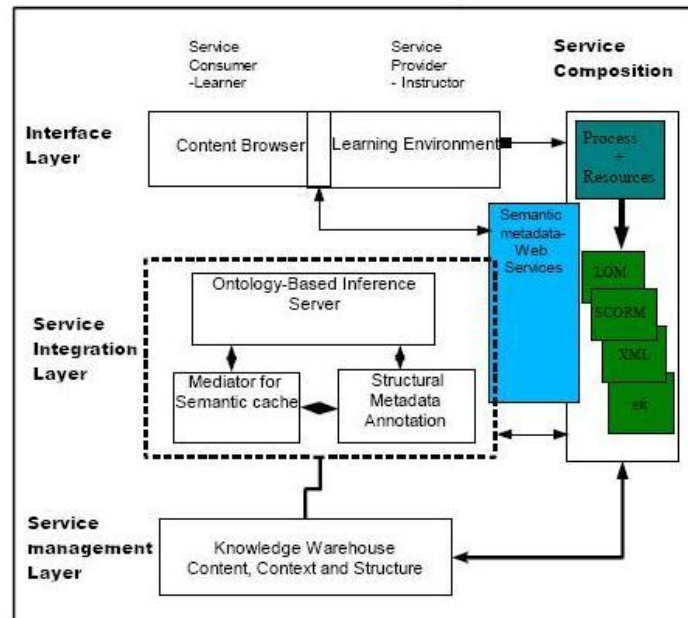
Service Consumer -Learner

Service Provider - Instructor

Service Composition

Interface Layer

Content Browser

Learning Environment

Process + Resources

Semantic metadata-Web Services

LOM

SCORM

XML

etc

Ontology-Based Inference Server

Service Integration Layer

Mediator for Semantic cache

Structural Metadata Annotation

Service management Layer

Knowledge Warehouse Content, Context and Structure